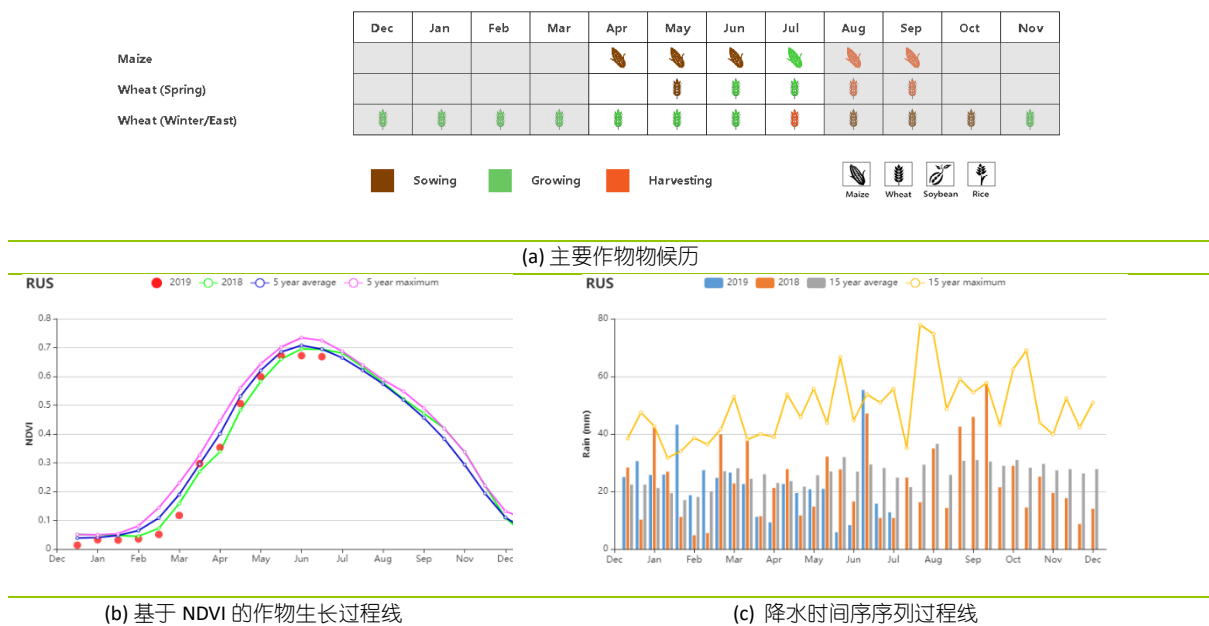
| | Dec | Jan | Feb | Mar | Apr | May | Jun | Jul | Aug | Sep | Oct | Nov |
|---|---|---|---|---|---|---|---|---|---|---|---|---|
| Maize | | | | | | | | | | | | |
| Wheat (Spring) | | | | | | | | | | | | |
| Wheat (Winter/East) | | | | | | | | | | | | |

Sowing Growing Harvesting

Maize Wheat Soybean Rice

(a) 主要作物物候历

RUS

2019 2018 5 year average 5 year maximum

NDVI

0.8 0.7 0.6 0.5 0.4 0.3 0.2 0.1 0

Dec Jan Feb Mar Apr May Jun Jul Aug Sep Nov Dec

RUS

2019 2018 15 year average 15 year maximum

Rain (mm)

80 60 40 20 0

Dec Jan Feb Mar Apr May Jun Jul Aug Sep Oct Nov Dec

(b) 基于 NDVI 的作物生长过程线

(c) 降水时间序序列过程线